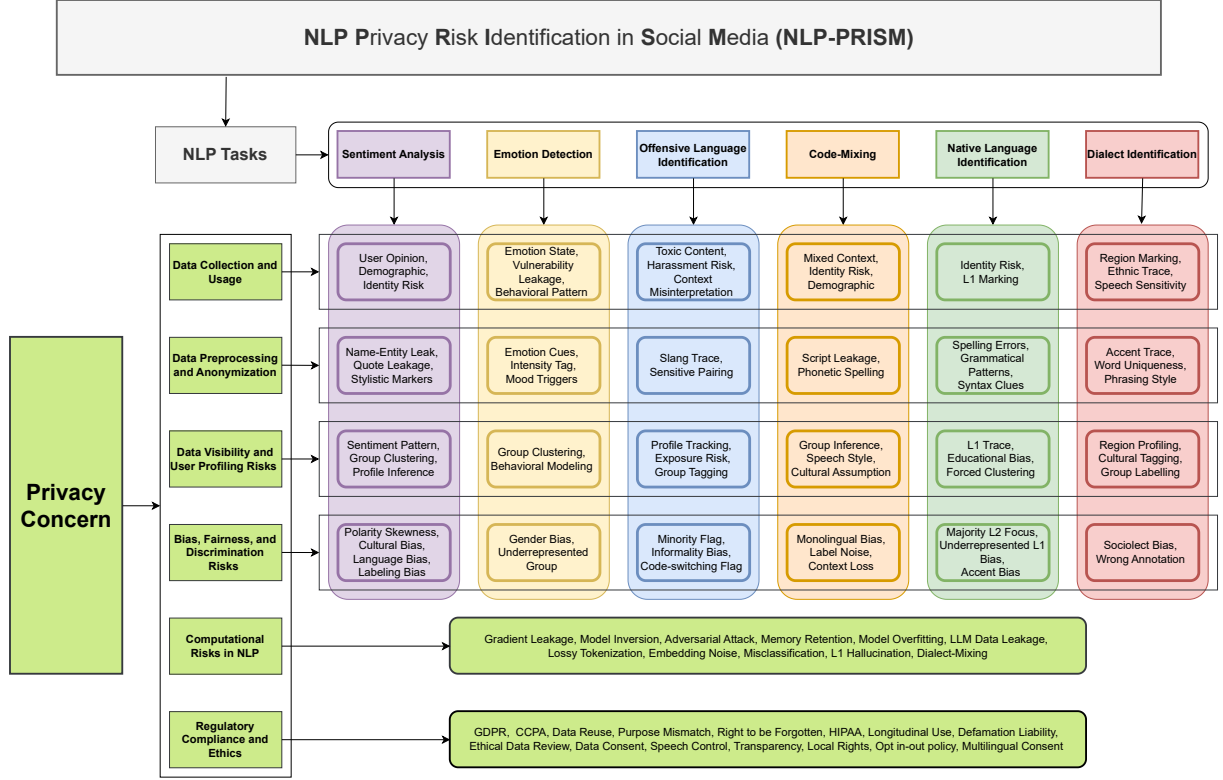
NLP Privacy Risk Identification in Social Media (NLP-PRISM)

NLP Tasks

Sentiment Analysis

Emotion Detection

Offensive Language Identification

Code-Mixing

Native Language Identification

Dialect Identification

Privacy Concern

Data Collection and Usage

User Opinion, Demographic, Identity Risk

Emotion State, Vulnerability Leakage, Behavioral Pattern

Toxic Content, Harassment Risk, Context Misinterpretation

Mixed Context, Identity Risk, Demographic

Identity Risk, L1 Marking

Region Marking, Ethnic Trace, Speech Sensitivity

Data Preprocessing and Anonymization

Name-Entity Leak, Quote Leakage, Stylistic Markers

Emotion Cues, Intensity Tag, Mood Triggers

Slang Trace, Sensitive Pairing

Script Leakage, Phonetic Spelling

Spelling Errors, Grammatical Patterns, Syntax Clues

Accent Trace, Word Uniqueness, Phrasing Style

Data Visibility and User Profiling Risks

Sentiment Pattern, Group Clustering, Profile Inference

Group Clustering, Behavioral Modeling

Profile Tracking, Exposure Risk, Group Tagging

Group Inference, Speech Style, Cultural Assumption

L1 Trace, Educational Bias, Forced Clustering

Region Profiling, Cultural Tagging, Group Labelling

Bias, Fairness, and Discrimination Risks

Polarity Skewness, Cultural Bias, Language Bias, Labeling Bias

Gender Bias, Underrepresented Group

Minority Flag, Informality Bias, Code-switching Flag

Monolingual Bias, Label Noise, Context Loss

Majority L2 Focus, Underrepresented L1 Bias, Accent Bias

Sociolect Bias, Wrong Annotation

Computational Risks in NLP

Gradient Leakage, Model Inversion, Adversarial Attack, Memory Retention, Model Overfitting, LLM Data Leakage, Lossy Tokenization, Embedding Noise, Misclassification, L1 Hallucination, Dialect-Mixing

Regulatory Compliance and Ethics

GDPR, CCPA, Data Reuse, Purpose Mismatch, Right to be Forgotten, HIPAA, Longitudinal Use, Defamation Liability, Ethical Data Review, Data Consent, Speech Control, Transparency, Local Rights, Opt in-out policy, Multilingual Consent